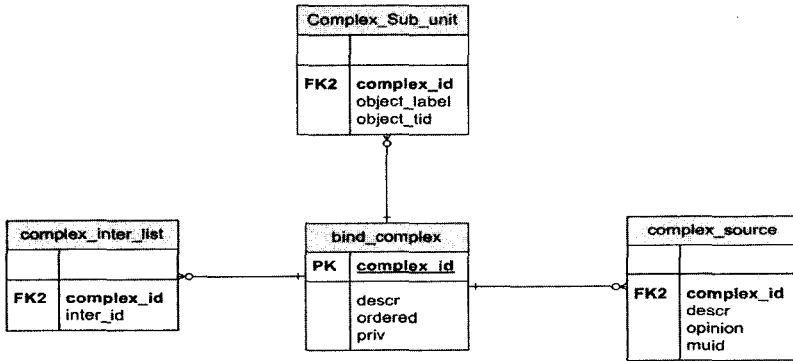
Complex_Sub_unit

FK2 complex_id
object_label
object_tid

complex_inter_list

FK2 complex_id
inter_id

bind_complex

PK complex_id

descr
ordered
priv

complex_source

FK2 complex_id
descr
opinion
muid